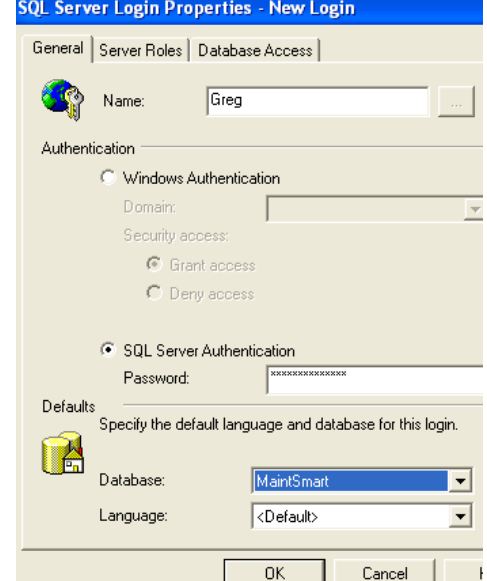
SQL Server Login Properties - New Login

General | Server Roles | Database Access

Name: Greg ...

Authentication

Windows Authentication

Domain:

Security access:

Grant access

Deny access

SQL Server Authentication

Password: **************

Defaults

Specify the default language and database for this login.

Database: MaintSmart

Language: <Default>

OK Cancel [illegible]